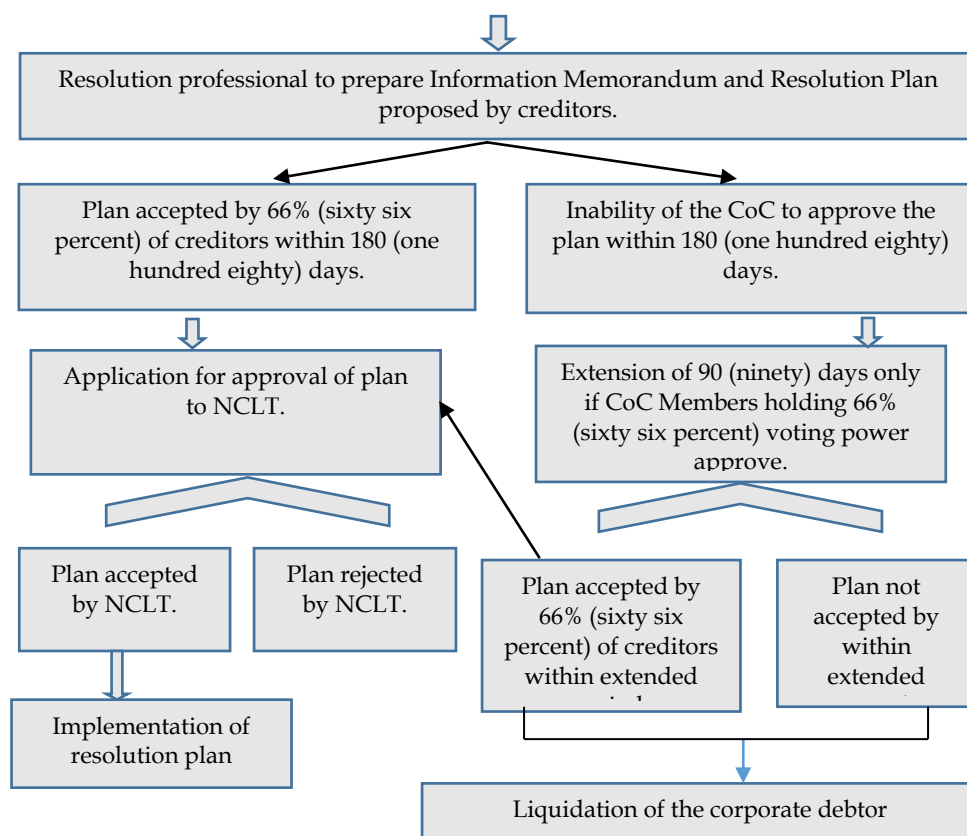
Resolution professional to prepare Information Memorandum and Resolution Plan proposed by creditors.

Plan accepted by 66% (sixty six percent) of creditors within 180 (one hundred eighty) days.

Inability of the CoC to approve the plan within 180 (one hundred eighty) days.

Application for approval of plan to NCLT.

Extension of 90 (ninety) days only if CoC Members holding 66% (sixty six percent) voting power approve.

Plan accepted by NCLT.

Plan rejected by NCLT.

Plan accepted by 66% (sixty six percent) of creditors within extended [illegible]

Plan not accepted by within extended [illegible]

Implementation of resolution plan

Liquidation of the corporate debtor